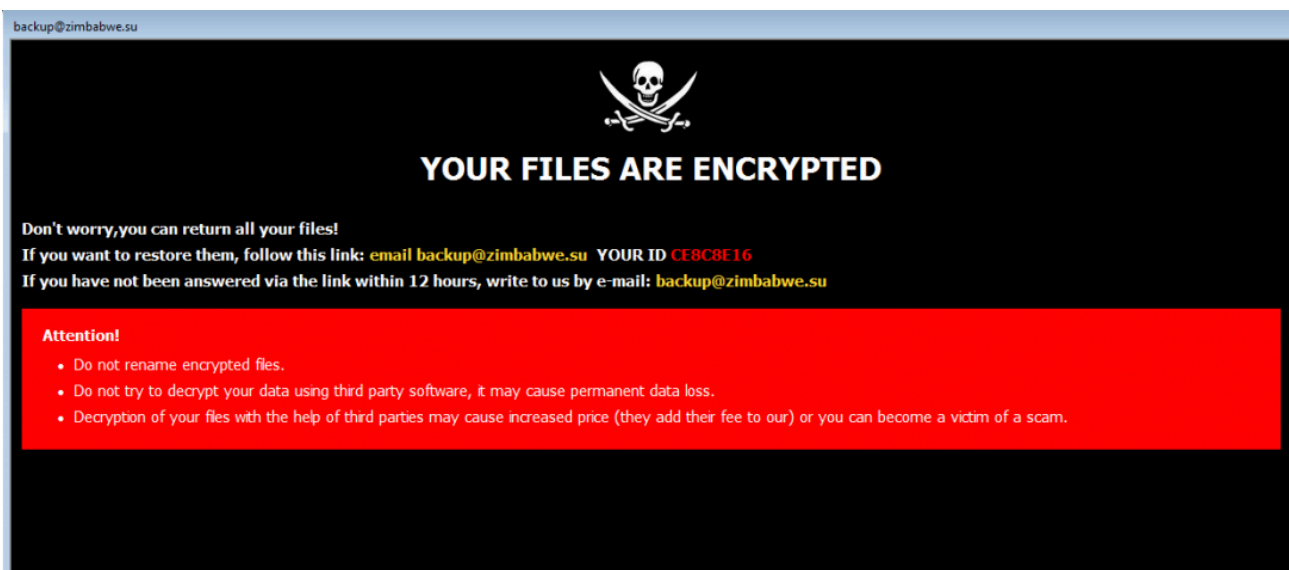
backup@zimbabwe.su

YOUR FILES ARE ENCRYPTED

Don't worry,you can return all your files!
If you want to restore them, follow this link: email backup@zimbabwe.su YOUR ID CE8C8E16
If you have not been answered via the link within 12 hours, write to us by e-mail: backup@zimbabwe.su

Attention!
- Do not rename encrypted files.
- Do not try to decrypt your data using third party software, it may cause permanent data loss.
- Decryption of your files with the help of third parties may cause increased price (they add their fee to our) or you can become a victim of a scam.